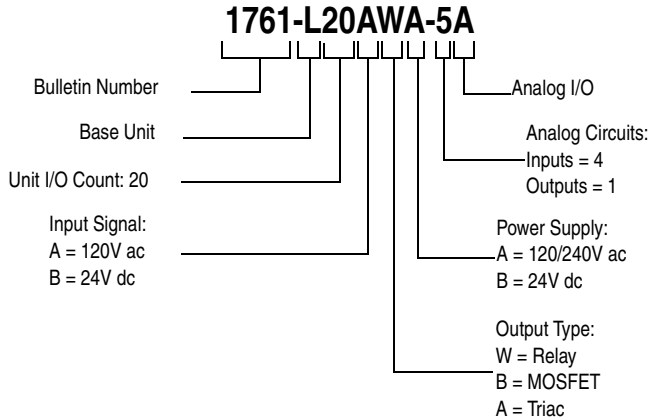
1761-L20AWA-5A

Bulletin Number

Base Unit

Unit I/O Count: 20

Input Signal:
A = 120V ac
B = 24V dc

Analog I/O

Analog Circuits:
Inputs = 4
Outputs = 1

Power Supply:
A = 120/240V ac
B = 24V dc

Output Type:
W = Relay
B = MOSFET
A = Triac